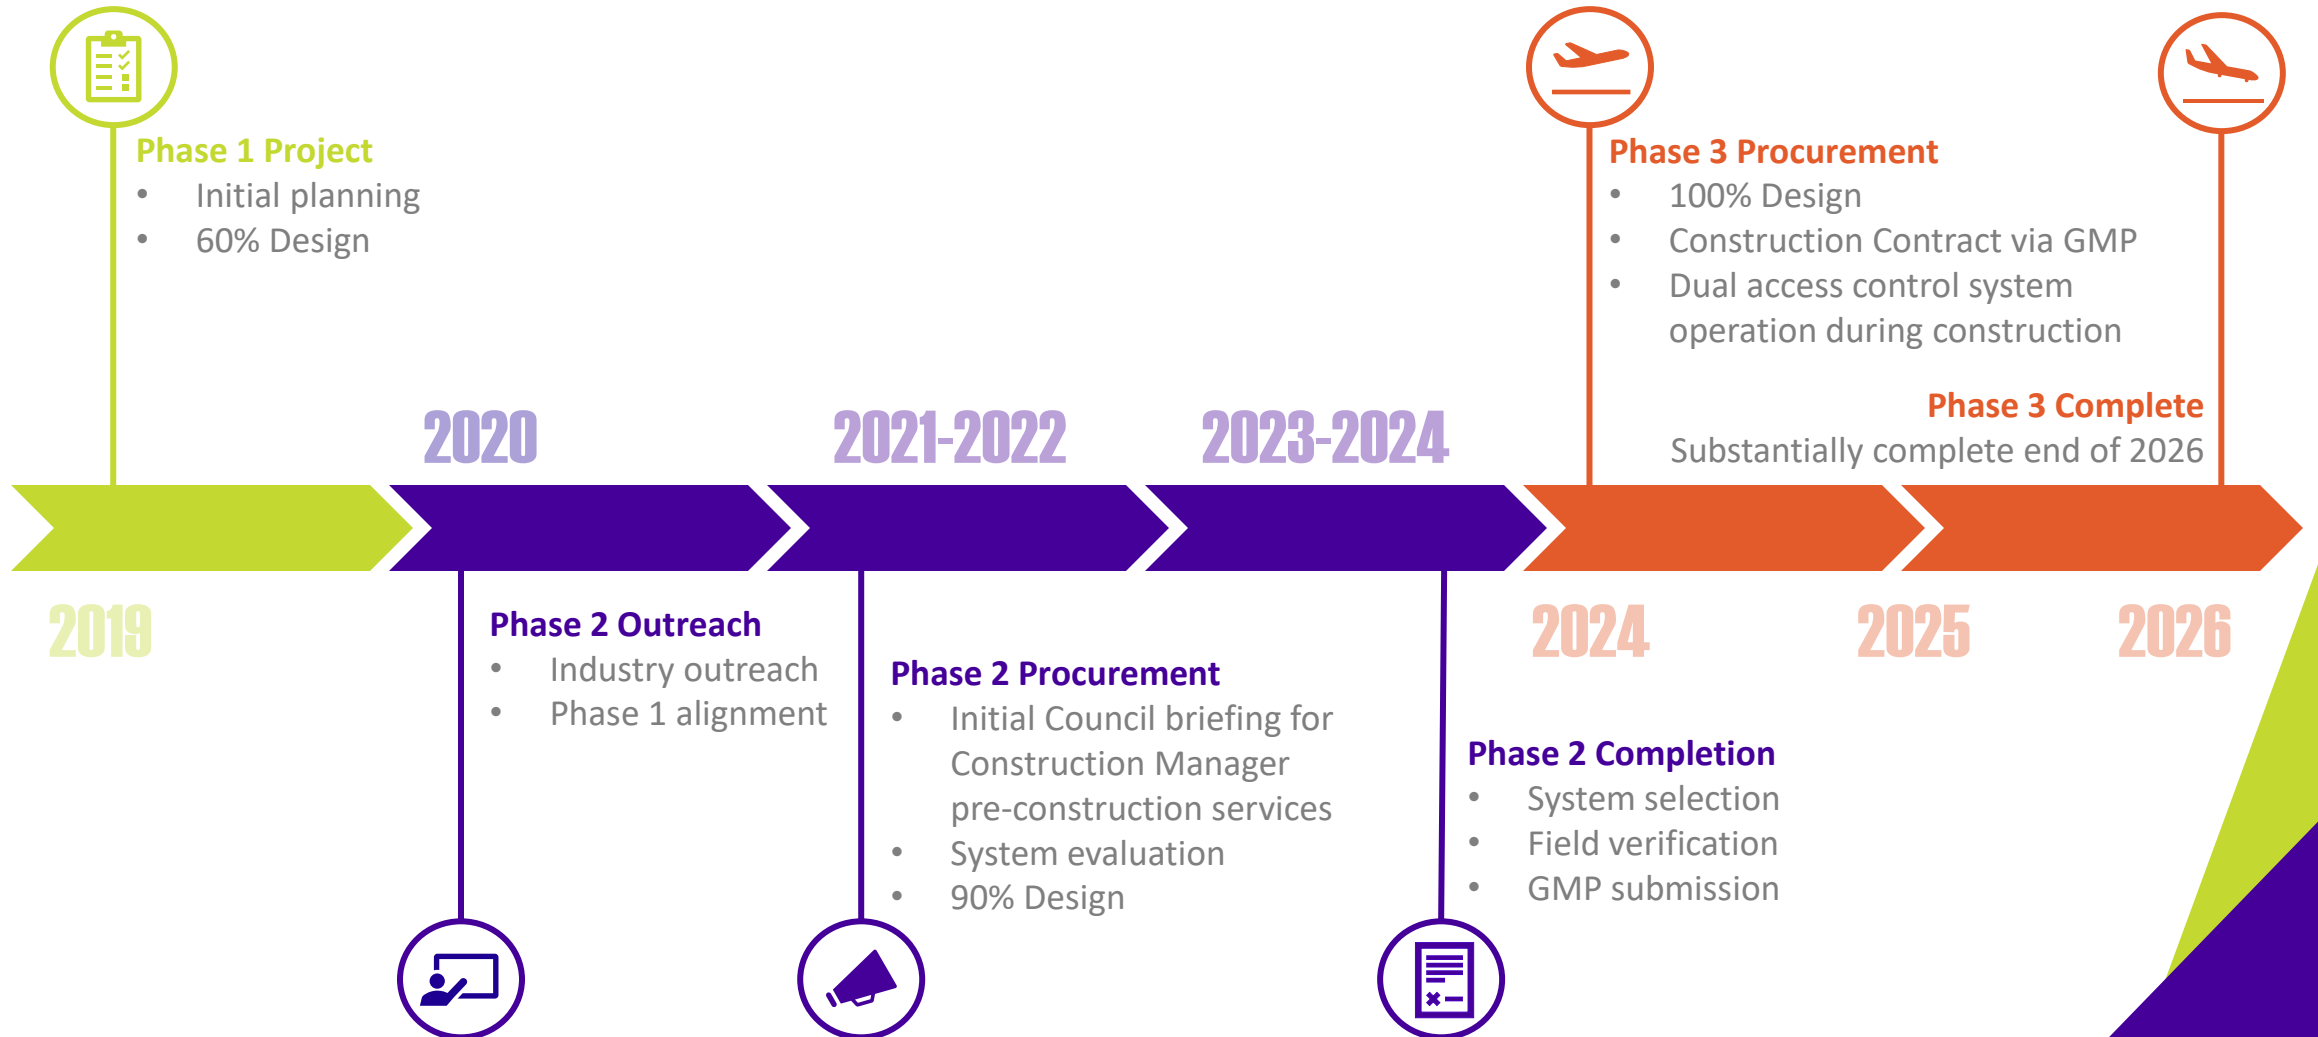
Phase 1 Project
- Initial planning
- 60% Design

2020

2021-2022

2023-2024

Phase 3 Procurement
- 100% Design
- Construction Contract via GMP
- Dual access control system operation during construction

Phase 3 Complete
Substantially complete end of 2026

2019

Phase 2 Outreach
- Industry outreach
- Phase 1 alignment

Phase 2 Procurement
- Initial Council briefing for Construction Manager pre-construction services
- System evaluation
- 90% Design

2024

2025

2026

Phase 2 Completion
- System selection
- Field verification
- GMP submission